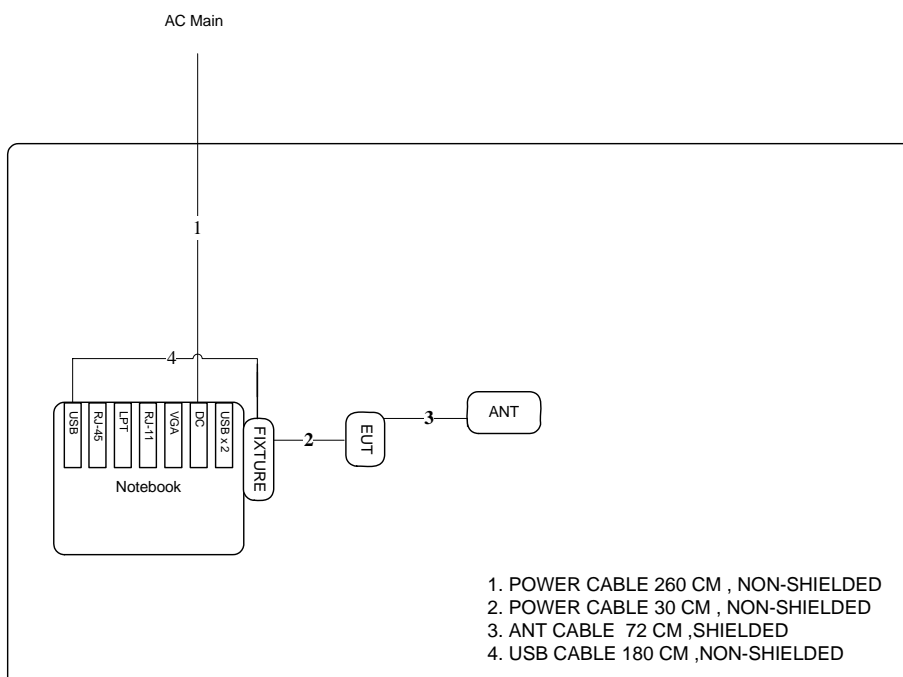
AC Main

1

4

USB
RJ-45
LPT
RJ-11
VGA
DC
USB x 2

FIXTURE

2

EUT

3

ANT

Notebook

1. POWER CABLE 260 CM , NON-SHIELDED
2. POWER CABLE 30 CM , NON-SHIELDED
3. ANT CABLE 72 CM ,SHIELDED
4. USB CABLE 180 CM ,NON-SHIELDED